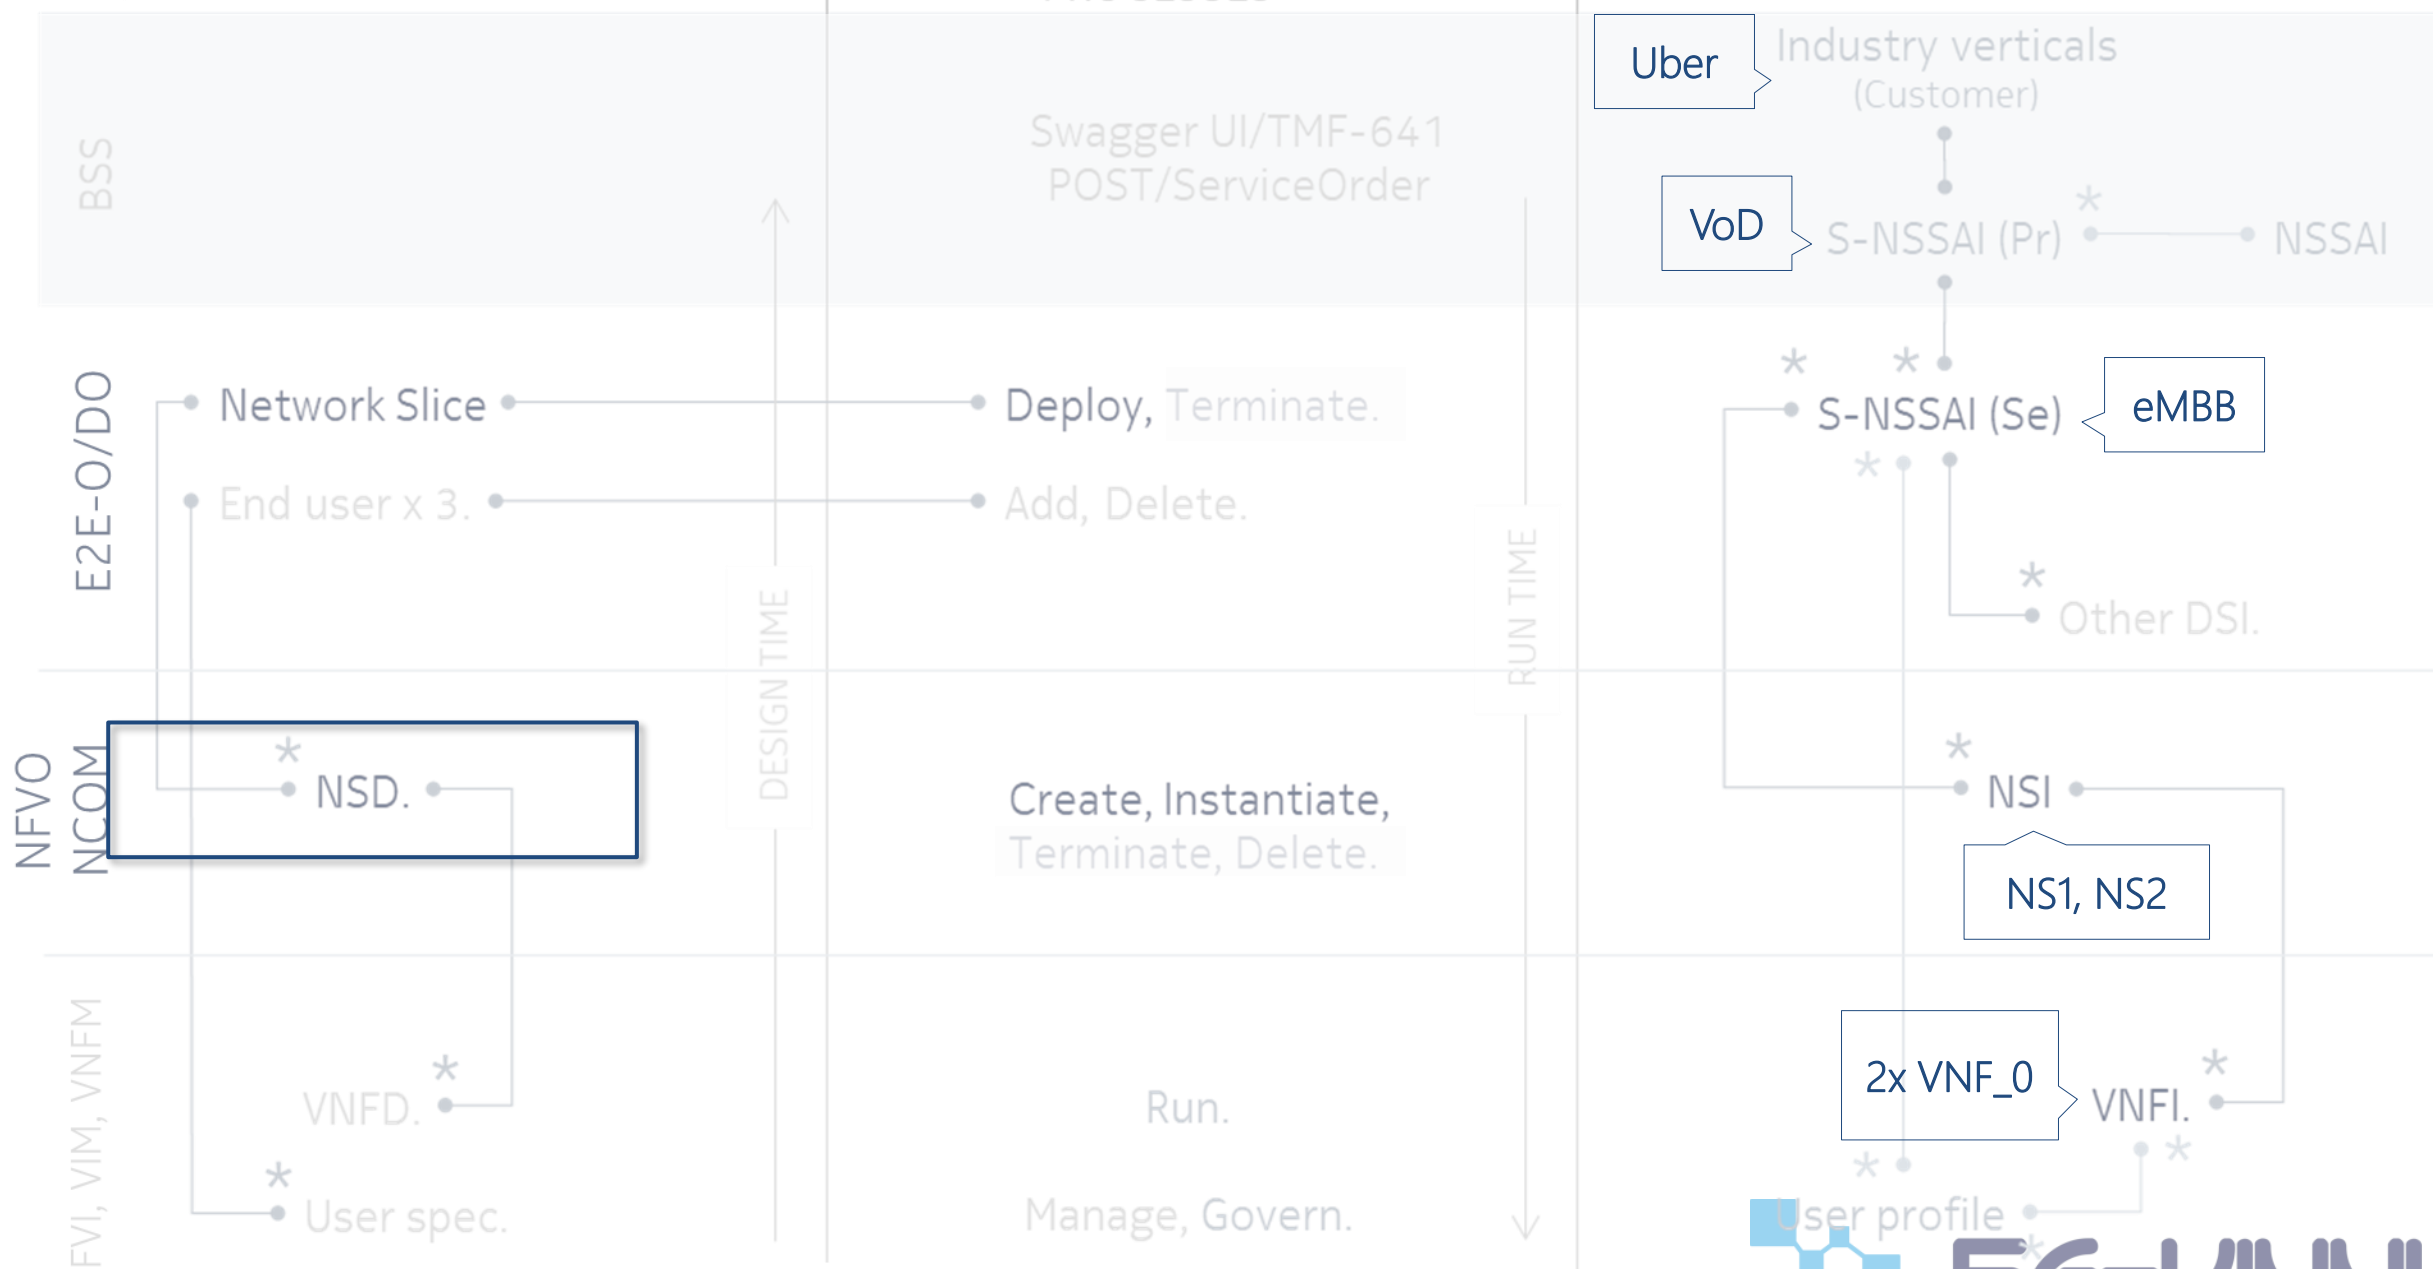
BSS

Swagger UI/TMF-641
POST/ServiceOrder

Uber

Industry verticals
(Customer)

VoD

S-NSSAI (Pr)

*

NSSAI

E2E-O/DO

Network Slice

Deploy, Terminate.

End user x 3.

Add, Delete.

*

*

S-NSSAI (Se)

eMBB

*

*

Other DSI.

DESIGN TIME

RUN TIME

NFVO
NCOM

*

NSD.

Create, Instantiate, Terminate, Delete.

*

NSI

NS1, NS2

FVI, VIM, VNFM

*

VNFD.

Run.

2x VNF_0

VNFI.

*

*

*

User spec.

Manage, Govern.

*

User profile